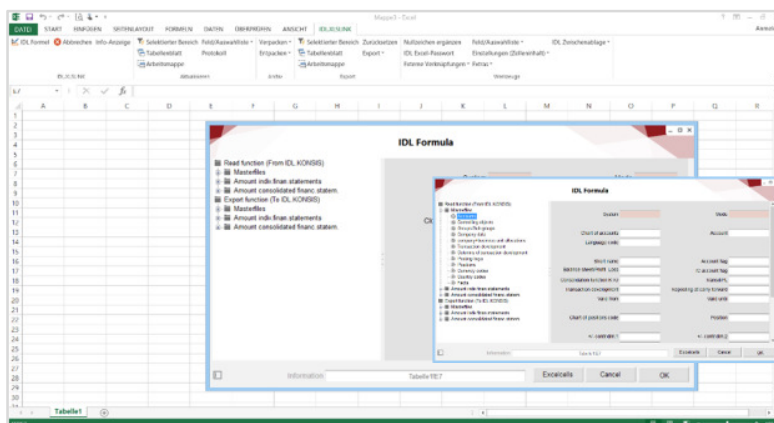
Mappe3 - Excel

DATEI START EINFÜGEN SEITENLAYOUT FORMELN DATEN ÜBERPRÜFEN ANSICHT IDL.KONSIS

IDL Formel Abbrechen Info-Anzeige Selektierter Bereich Tabellenblatt Arbeitsmappe Feld/Auswahlliste Protokoll Verpacken Entpacken Selektierter Bereich Tabellenblatt Arbeitsmappe Zurücksetzen Export Nullzeichen ergänzen IDL Excel-Passwort Externe Verknüpfungen Feld/Auswahlliste Einstellungen (Zellenanhalt) Retrax IDL Zwischenablage

IDL.KONSIS Aktualisieren Archiv Export Werkzeuge

A7

A B C D E F G H I J K L M N O P Q R

1 2 3 4 5 6 7 8 9 10 11 12 13 14 15 16 17 18 19 20 21 22 23 24 25 26 27 28 29 30

IDL Formula

Read function (From IDL KONSIS)
Masterfiles
Amount indiv.finan statements
Amount consolidated financ statem.
Export function (To IDL KONSIS)
Masterfiles
Amount indiv.finan statements
Amount consolidated financ statem.

Information Tabelle1!E7 Excelcells Cancel OK

IDL Formula

Read function (From IDL KONSIS)
Masterfiles
Accounts
Controlling objects
Groups/Subgroups
Company data
Company/Investment with allocations
Transaction development
Schemes of transaction development
Posting keys
Functions
Currency codes
Country codes
Facts
Amount indiv.finan statements
Amount consolidated financ statem.
Export function (To IDL KONSIS)
Masterfiles
Amount indiv.finan statements
Amount consolidated financ statem.

System Mode
Chart of accounts Account
Language code
Short name Account flag
Additional classification 1-2/5 IC account flag
Consolidation function in IC Transfer
Transaction development Accounting by entry & contra
Valid from Valid until
Chart of positions code Position
IC controller 1 IC controller 2

Information Tabelle1!E7 Excelcells Cancel OK

Tabelle1